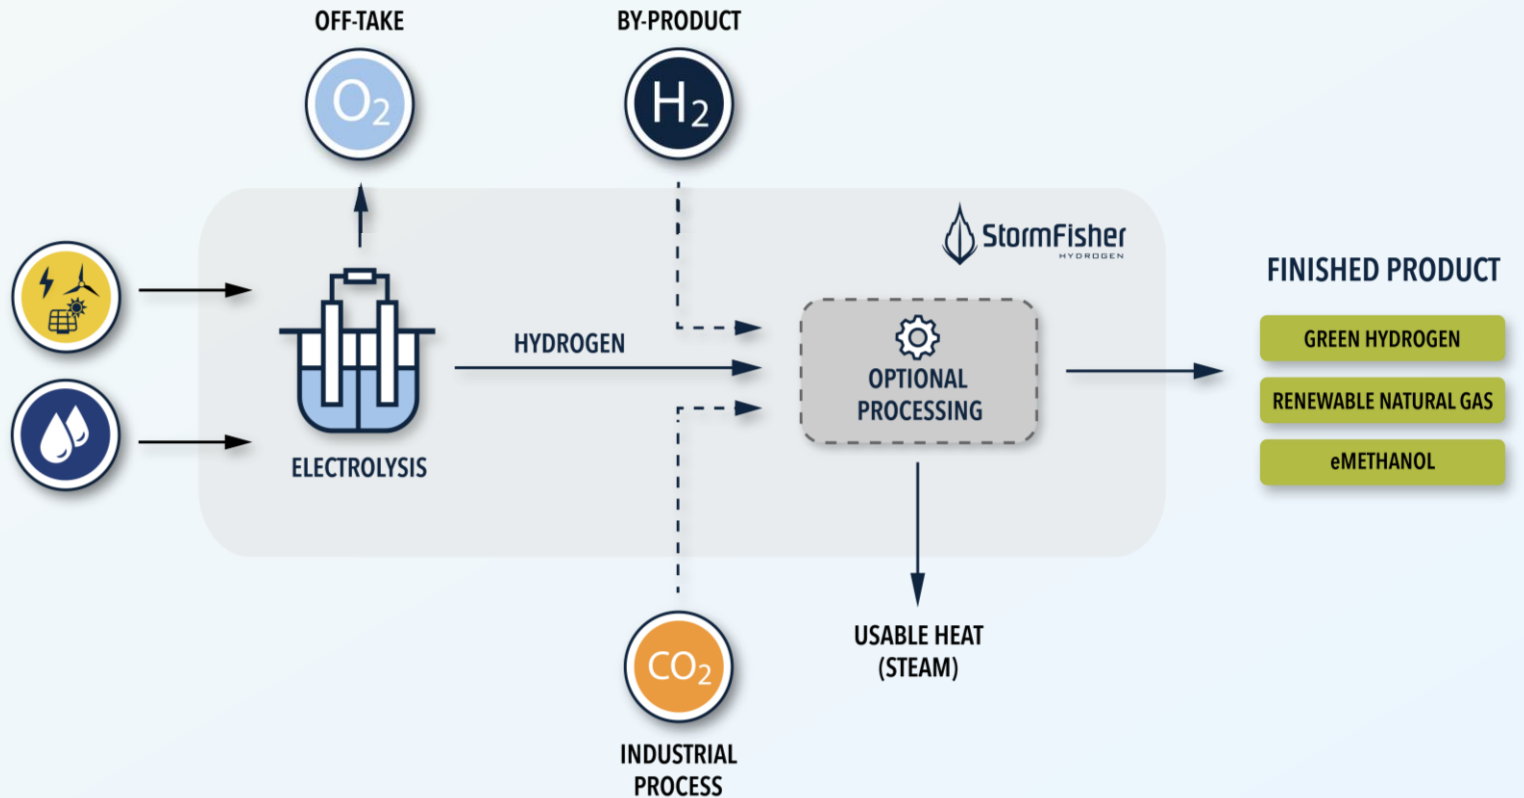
OFF-TAKE

$O_2$

BY-PRODUCT

$H_2$

StormFisher
HYDROGEN

FINISHED PRODUCT

HYDROGEN

OPTIONAL PROCESSING

GREEN HYDROGEN

RENEWABLE NATURAL GAS

eMETHANOL

ELECTROLYSIS

USABLE HEAT (STEAM)

$CO_2$

INDUSTRIAL PROCESS